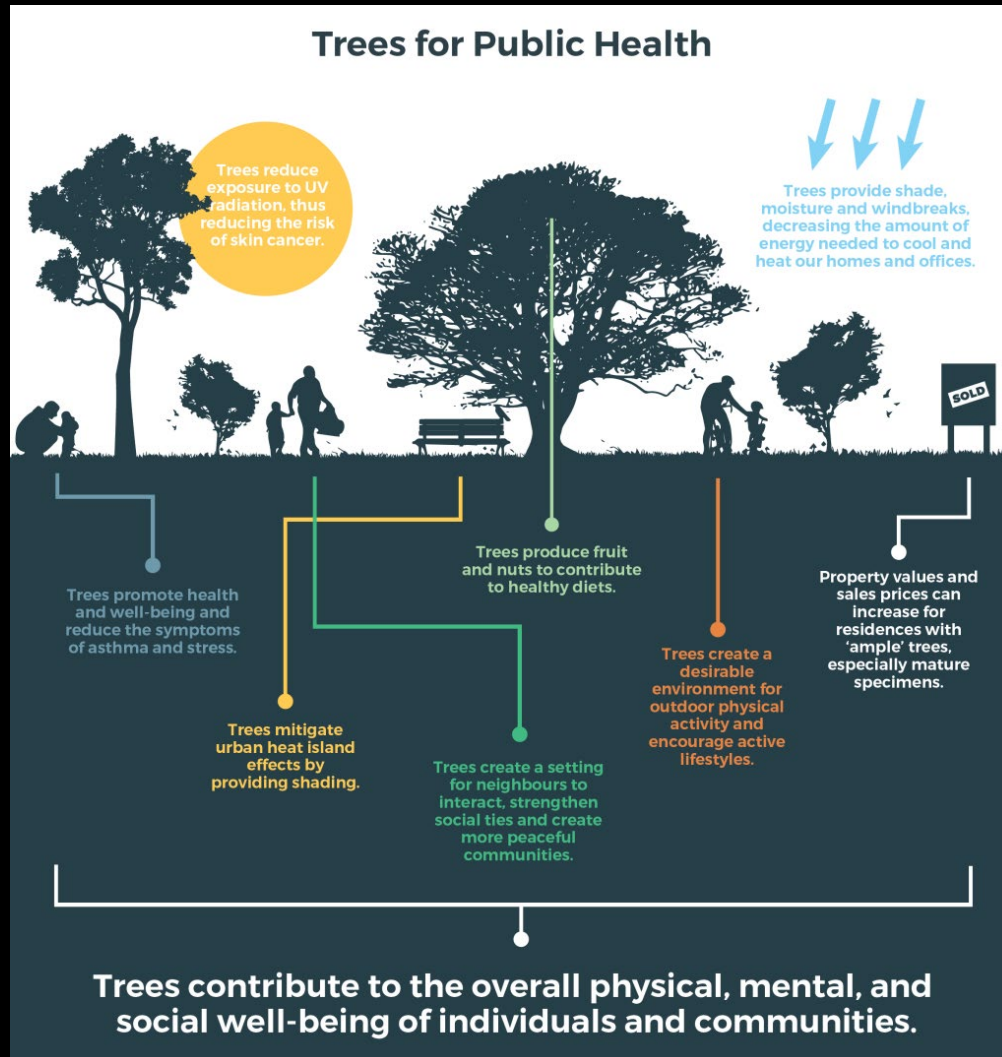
Trees for Public Health

Trees reduce exposure to UV radiation, thus reducing the risk of skin cancer.

Trees provide shade, moisture and windbreaks, decreasing the amount of energy needed to cool and heat our homes and offices.

SOLD

Trees produce fruit and nuts to contribute to healthy diets.

Trees promote health and well-being and reduce the symptoms of asthma and stress.

Property values and sales prices can increase for residences with 'ample' trees, especially mature specimens.

Trees create a desirable environment for outdoor physical activity and encourage active lifestyles.

Trees mitigate urban heat island effects by providing shading.

Trees create a setting for neighbours to interact, strengthen social ties and create more peaceful communities.

Trees contribute to the overall physical, mental, and social well-being of individuals and communities.